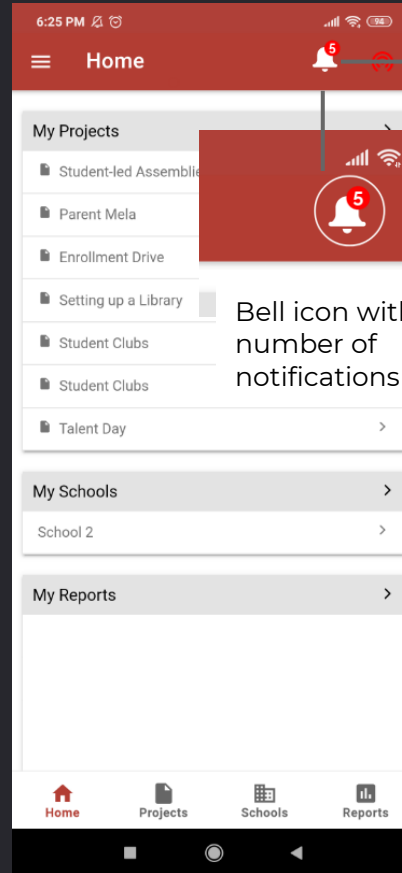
6:25 PM
94
Home
5

My Projects
Student-led Assemblie
Parent Mela
Enrollment Drive
Setting up a Library
Student Clubs
Student Clubs
Talent Day

5
Bell icon with number of notifications

My Schools
School 2

My Reports

Home
Projects
Schools
Reports